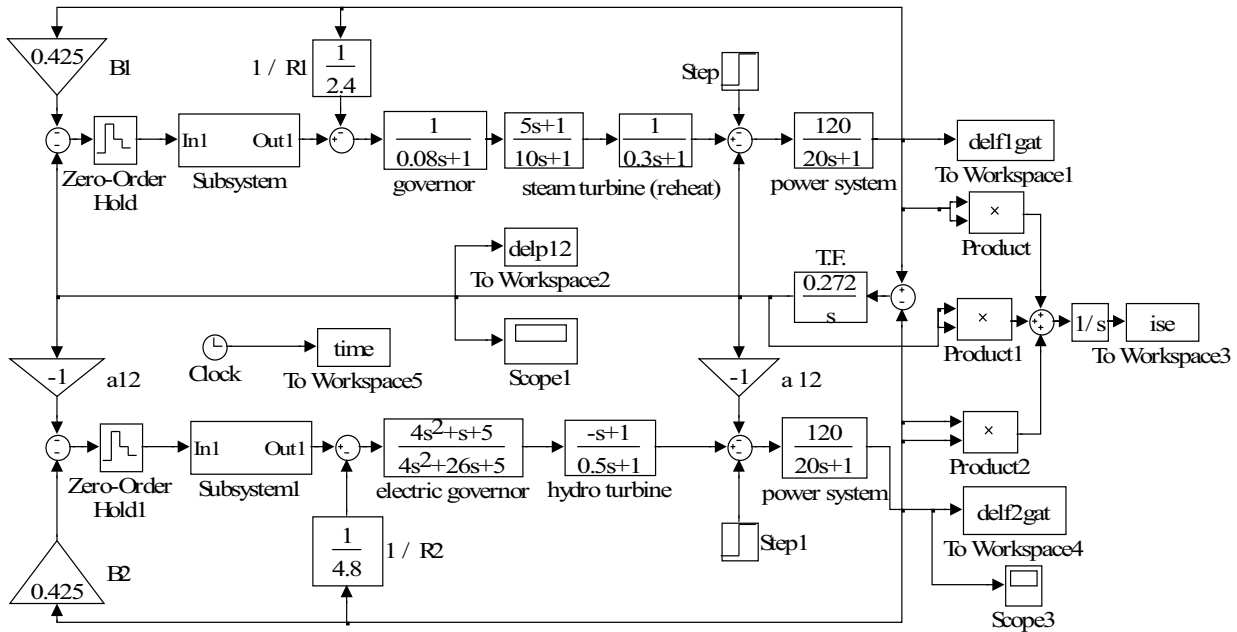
0.425
B1

$\frac{1}{2.4}$
1 / R1

Step

Zero-Order Hold

In1 Out1
Subsystem

$\frac{1}{0.08s+1}$
governor

$\frac{5s+1}{10s+1}$

$\frac{1}{0.3s+1}$
steam turbine (reheat)

$\frac{120}{20s+1}$
power system

delf1gat
To Workspace1

×
Product

delp12
To Workspace2

T.F.
$\frac{0.272}{s}$

×
Product1

1/s

ise
To Workspace3

Clock

time
To Workspace5

Scope1

-1
a12

-1
a 12

×
Product2

Zero-Order Hold1

In1 Out1
Subsystem1

$\frac{4s^2+s+5}{4s^2+26s+5}$
electric governor

$\frac{-s+1}{0.5s+1}$
hydro turbine

$\frac{120}{20s+1}$
power system

delf2gat
To Workspace4

$\frac{1}{4.8}$
1 / R2

Step1

B2
0.425

Scope3